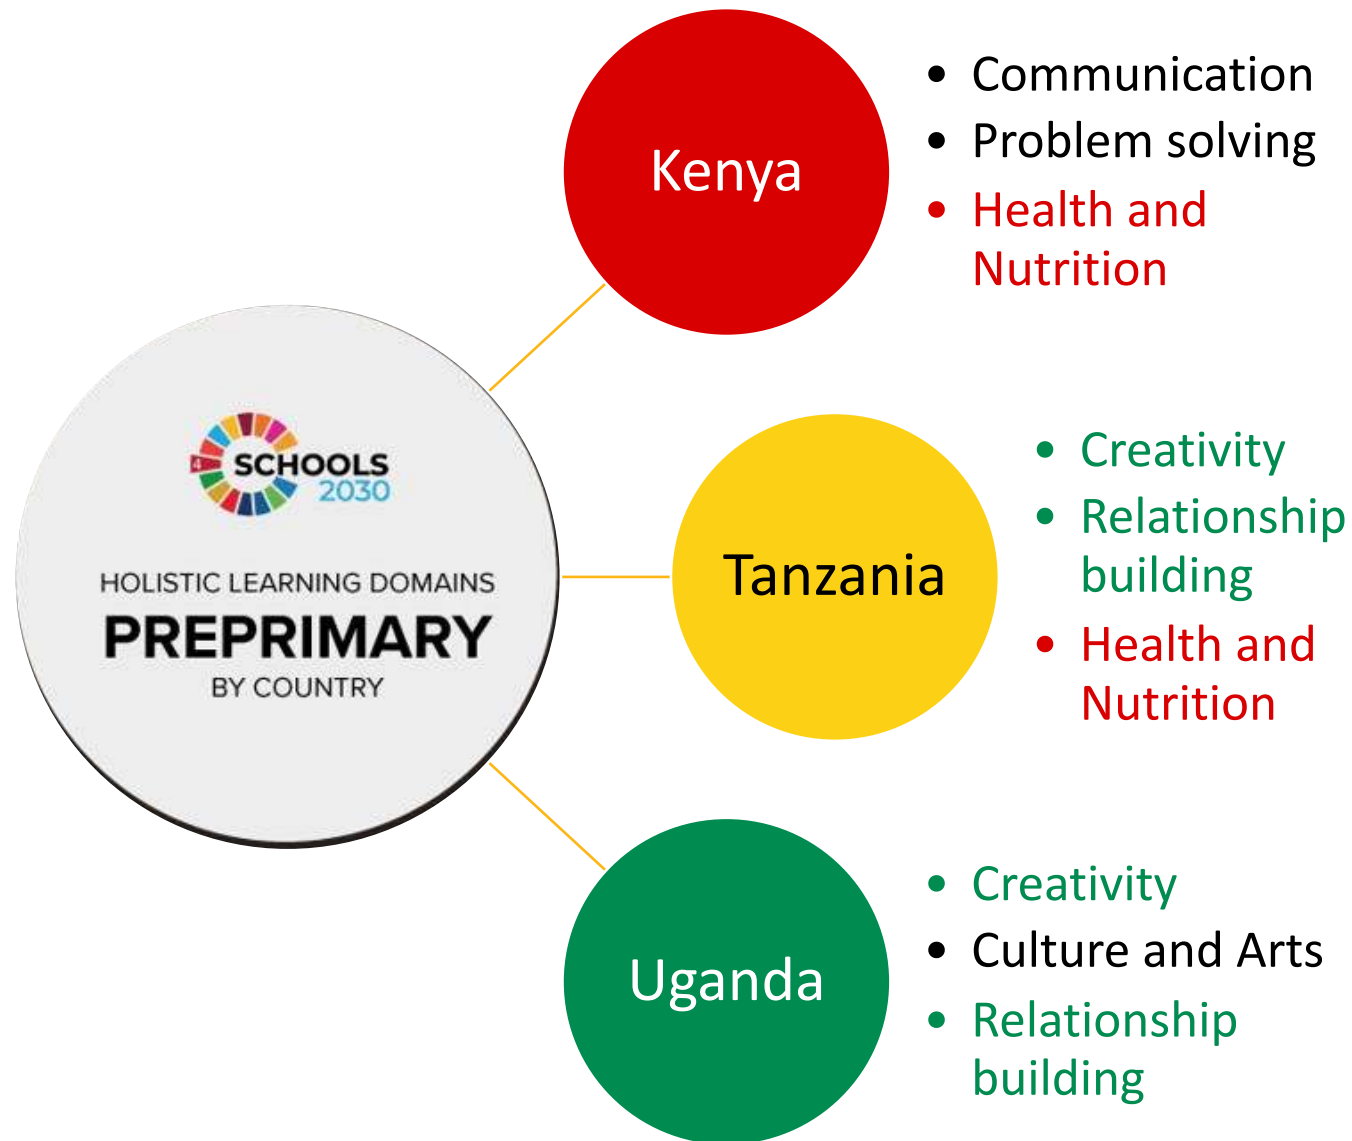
SCHOOLS 2030

HOLISTIC LEARNING DOMAINS
PREPRIMARY
BY COUNTRY

Kenya

- Communication
- Problem solving
- Health and Nutrition

Tanzania

- Creativity
- Relationship building
- Health and Nutrition

Uganda

- Creativity
- Culture and Arts
- Relationship building